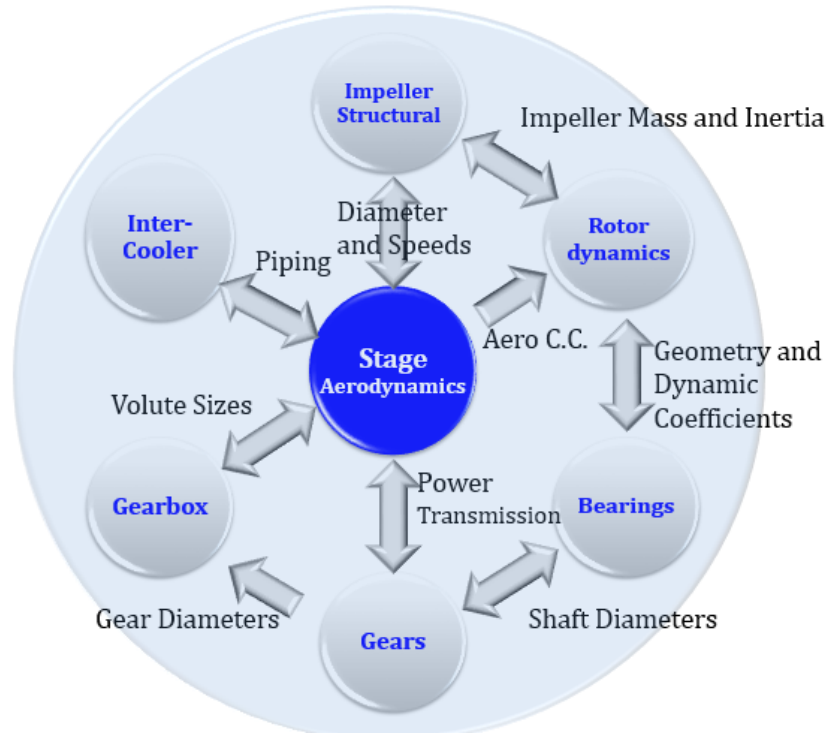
Impeller Structural

Impeller Mass and Inertia

Inter-Cooler

Diameter and Speeds

Rotor dynamics

Piping

Stage Aerodynamics

Aero C.C.

Geometry and Dynamic Coefficients

Volute Sizes

Gearbox

Power Transmission

Bearings

Gear Diameters

Gears

Shaft Diameters